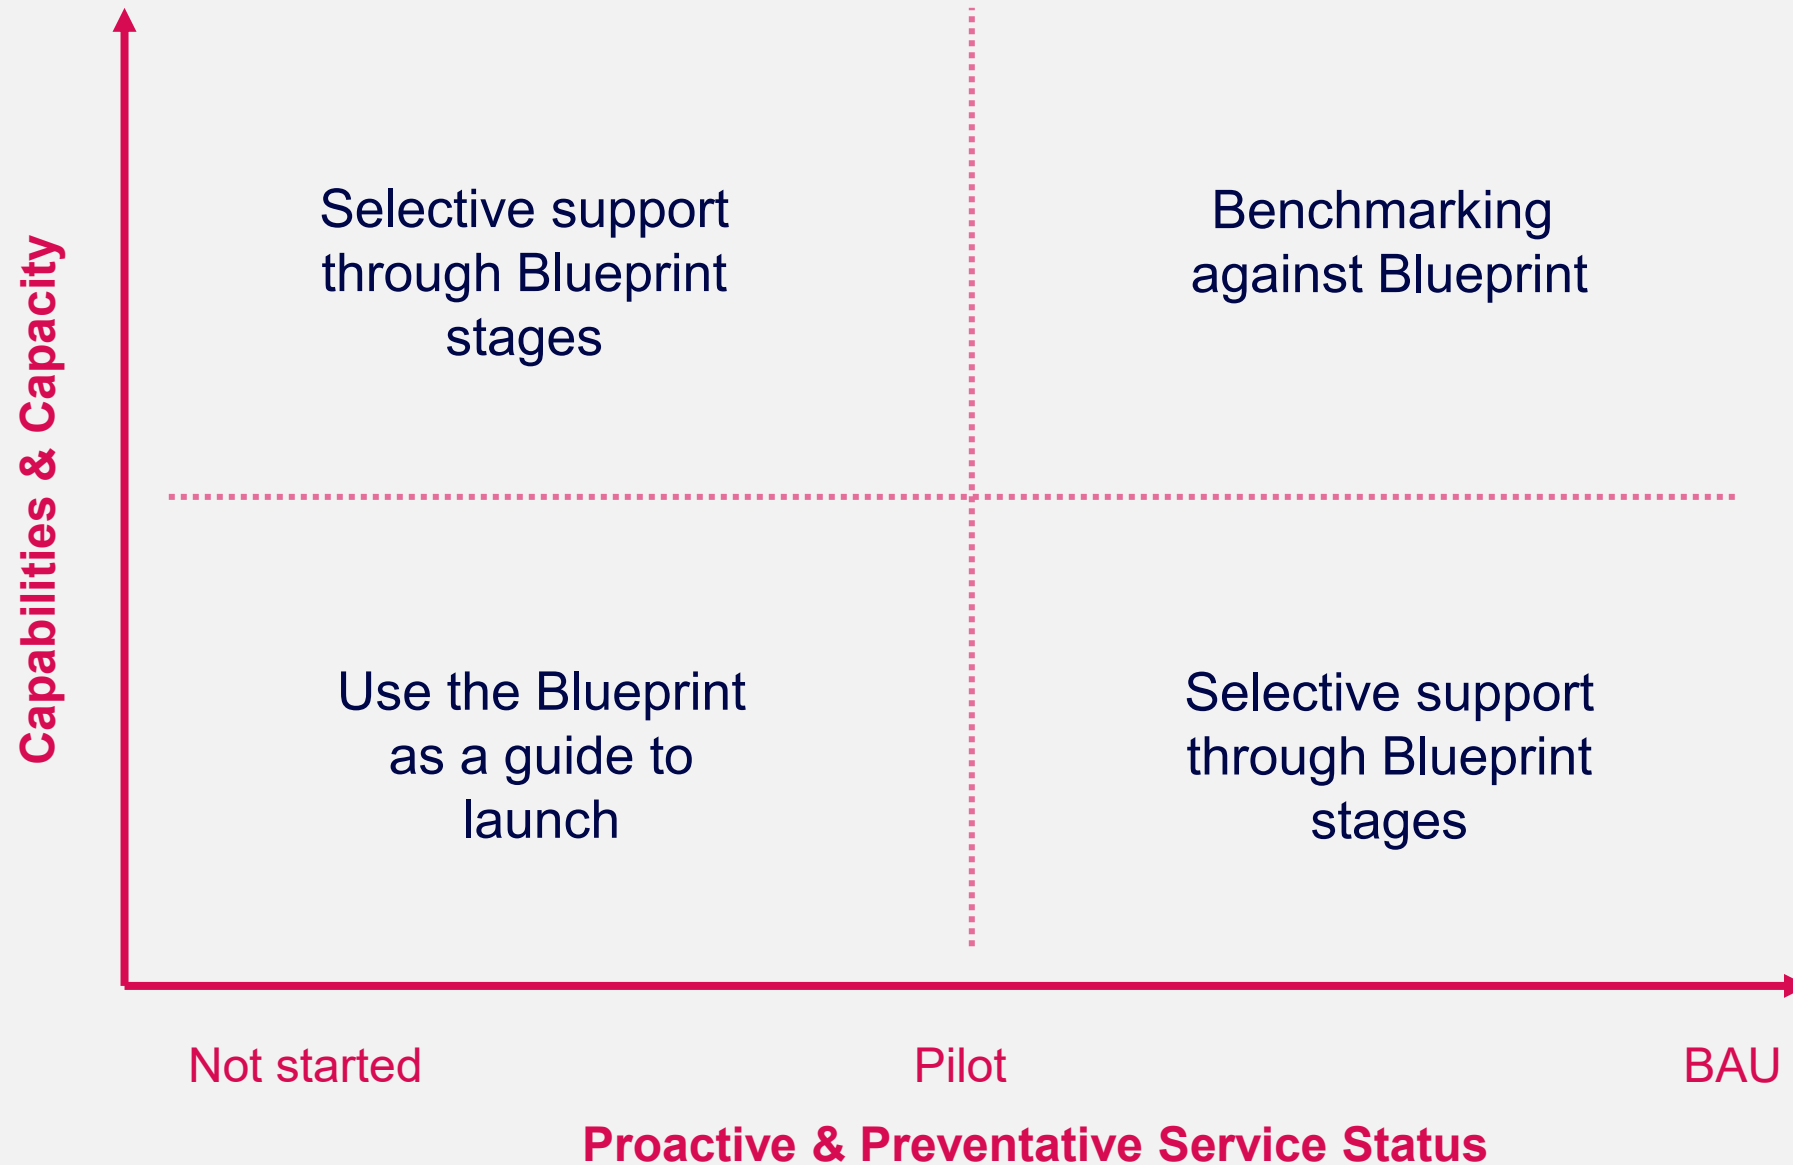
Capabilities & Capacity

Selective support through Blueprint stages

Benchmarking against Blueprint

Use the Blueprint as a guide to launch

Selective support through Blueprint stages

Not started

Pilot

BAU

Proactive & Preventative Service Status